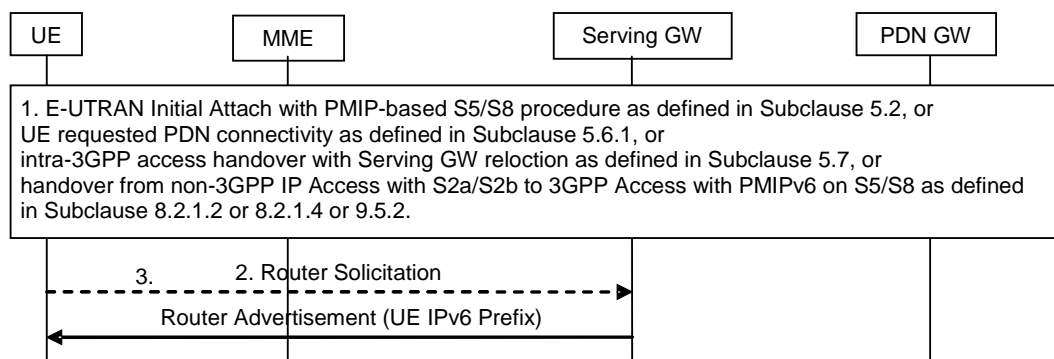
UE

MME

Serving GW

PDN GW

1. E-UTRAN Initial Attach with PMIP-based S5/S8 procedure as defined in Subclause 5.2, or UE requested PDN connectivity as defined in Subclause 5.6.1, or intra-3GPP access handover with Serving GW reloction as defined in Subclause 5.7, or handover from non-3GPP IP Access with S2a/S2b to 3GPP Access with PMIPv6 on S5/S8 as defined in Subclause 8.2.1.2 or 8.2.1.4 or 9.5.2.

2. Router Solicitation

3.

Router Advertisement (UE IPv6 Prefix)